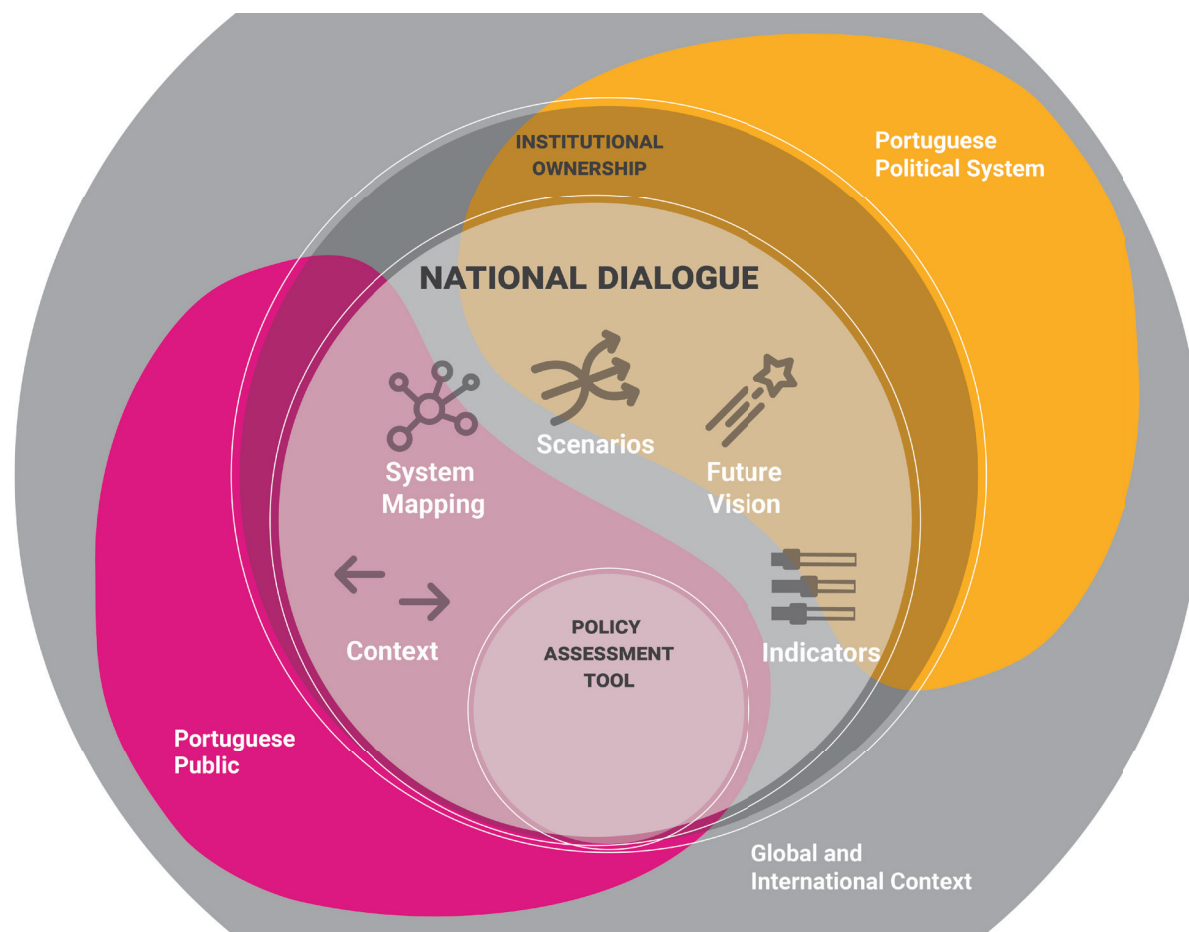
INSTITUTIONAL OWNERSHIP

Portuguese Political System

NATIONAL DIALOGUE

Scenarios

System Mapping

Future Vision

Context

POLICY ASSESSMENT TOOL

Indicators

Portuguese Public

Global and International Context